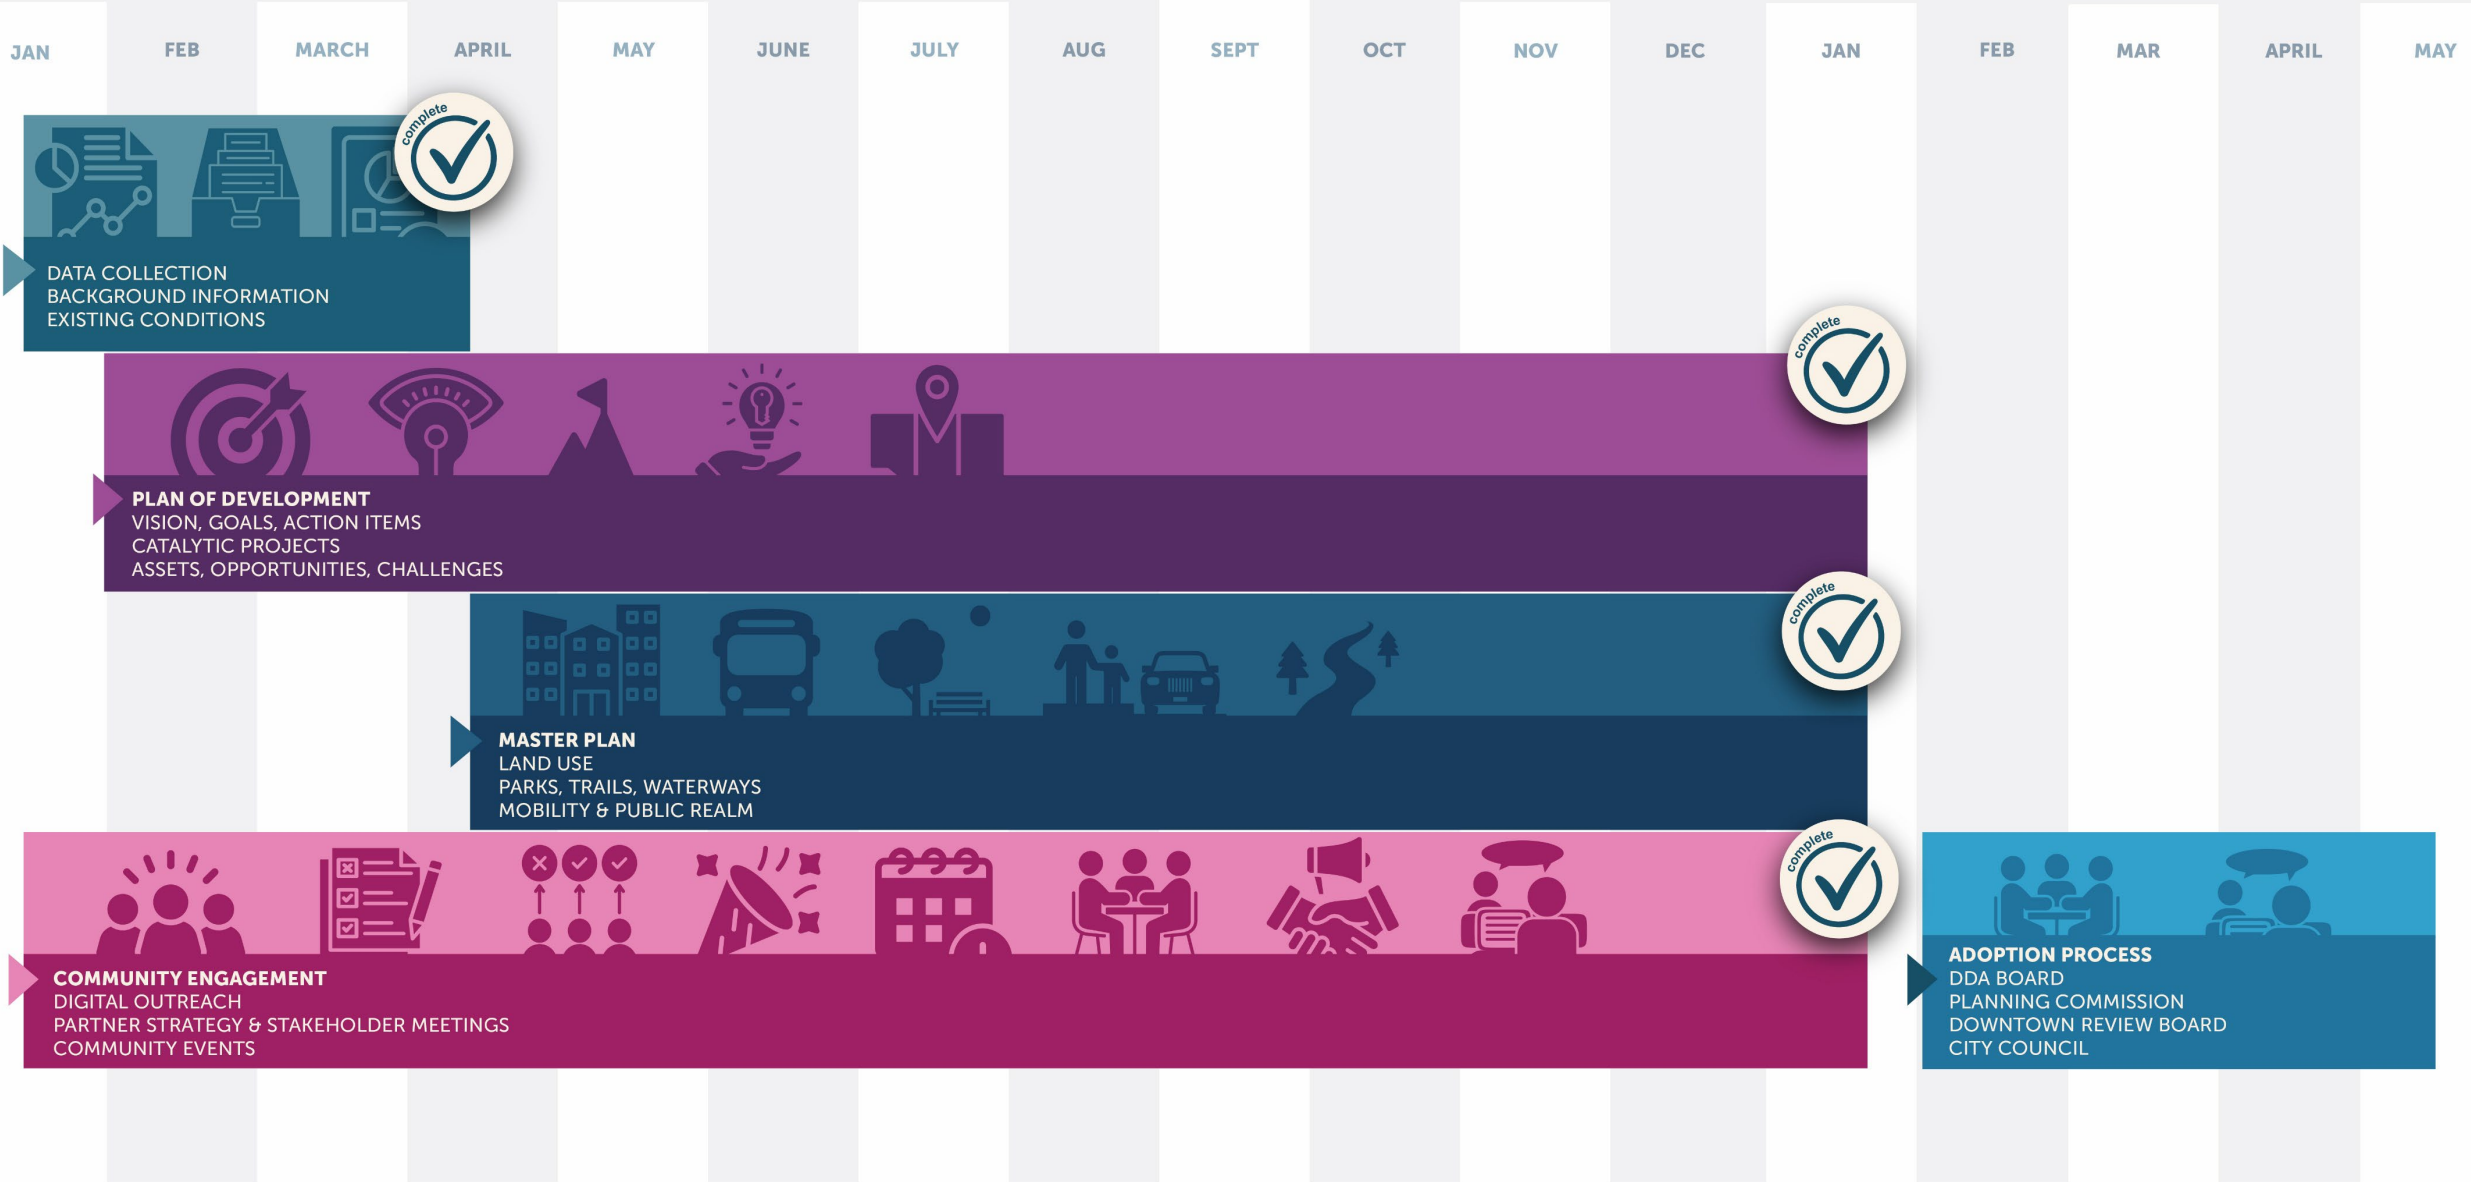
JAN FEB MARCH APRIL MAY JUNE JULY AUG SEPT OCT NOV DEC JAN FEB MAR APRIL MAY

complete

DATA COLLECTION
BACKGROUND INFORMATION
EXISTING CONDITIONS

complete

PLAN OF DEVELOPMENT
VISION, GOALS, ACTION ITEMS
CATALYTIC PROJECTS
ASSETS, OPPORTUNITIES, CHALLENGES

complete

MASTER PLAN
LAND USE
PARKS, TRAILS, WATERWAYS
MOBILITY & PUBLIC REALM

complete

COMMUNITY ENGAGEMENT
DIGITAL OUTREACH
PARTNER STRATEGY & STAKEHOLDER MEETINGS
COMMUNITY EVENTS

ADOPTION PROCESS
DDA BOARD
PLANNING COMMISSION
DOWNTOWN REVIEW BOARD
CITY COUNCIL